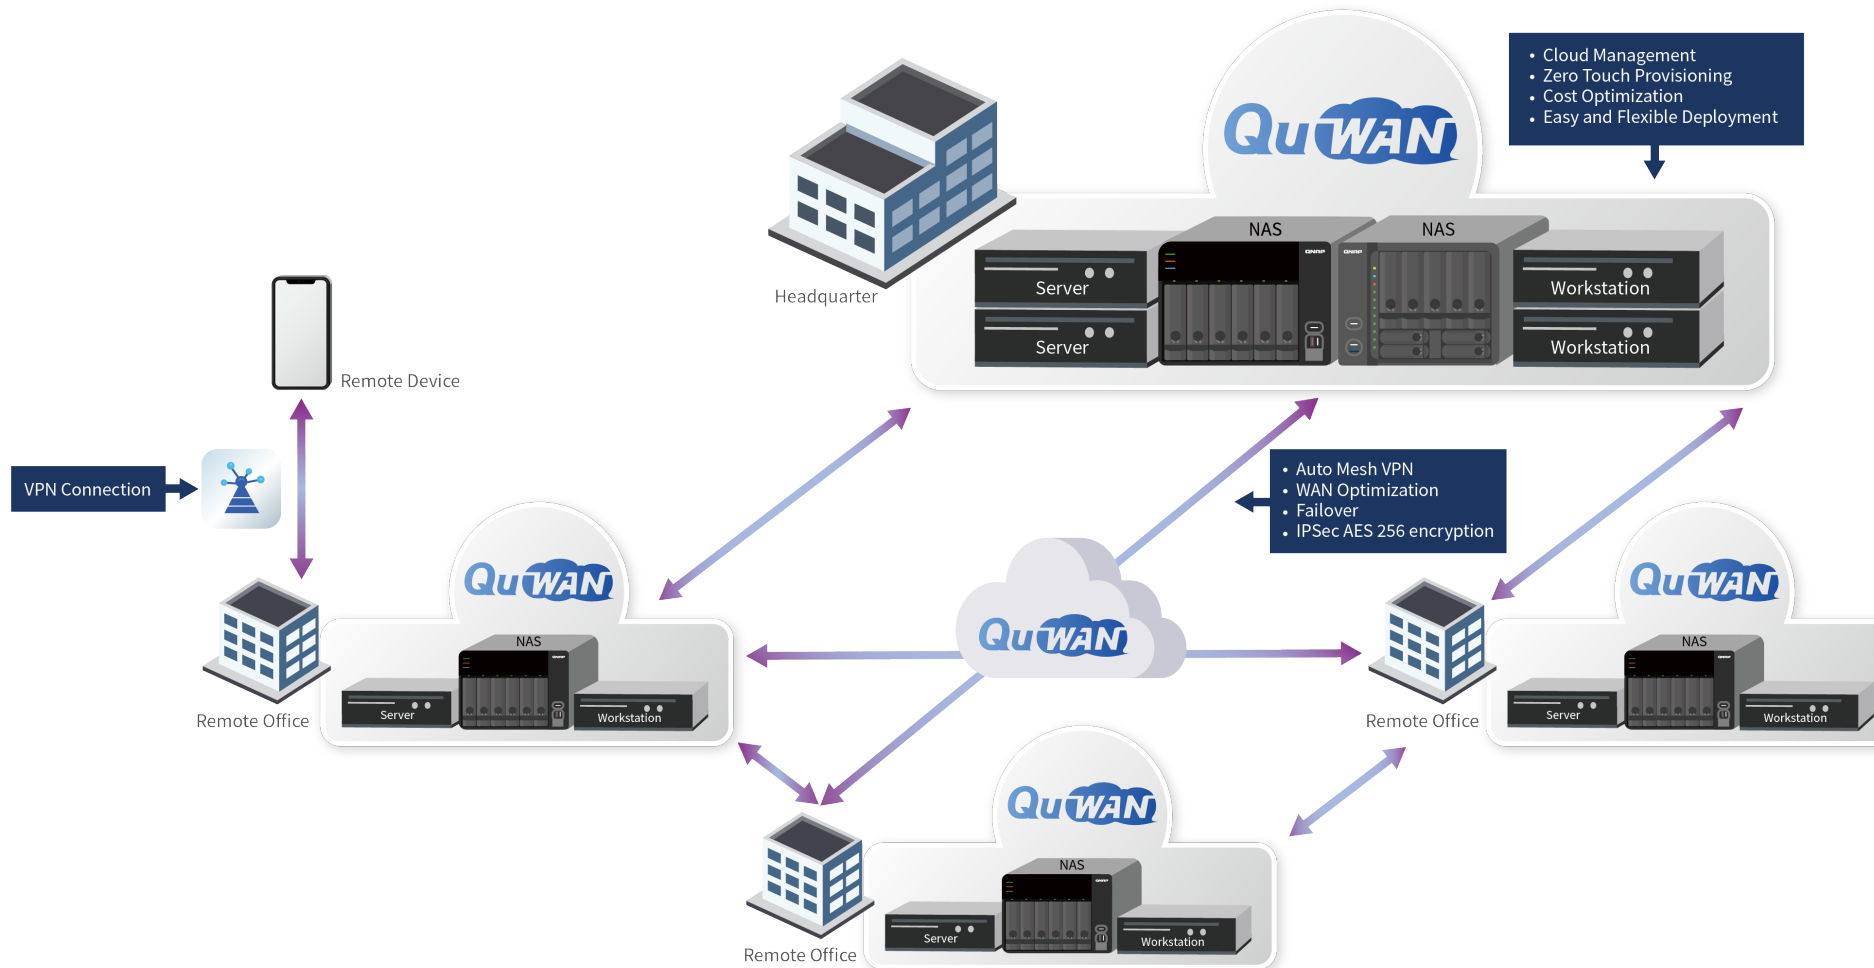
Cloud Management
Zero Touch Provisioning
Cost Optimization
Easy and Flexible Deployment

QuWAN

Headquarter

NAS
NAS
Server
Server
Workstation
Workstation

Remote Device

VPN Connection

Auto Mesh VPN
WAN Optimization
Failover
IPSec AES 256 encryption

QuWAN
NAS
Server
Workstation
Remote Office

QuWAN

QuWAN
NAS
Server
Workstation
Remote Office

QuWAN
NAS
Server
Workstation
Remote Office